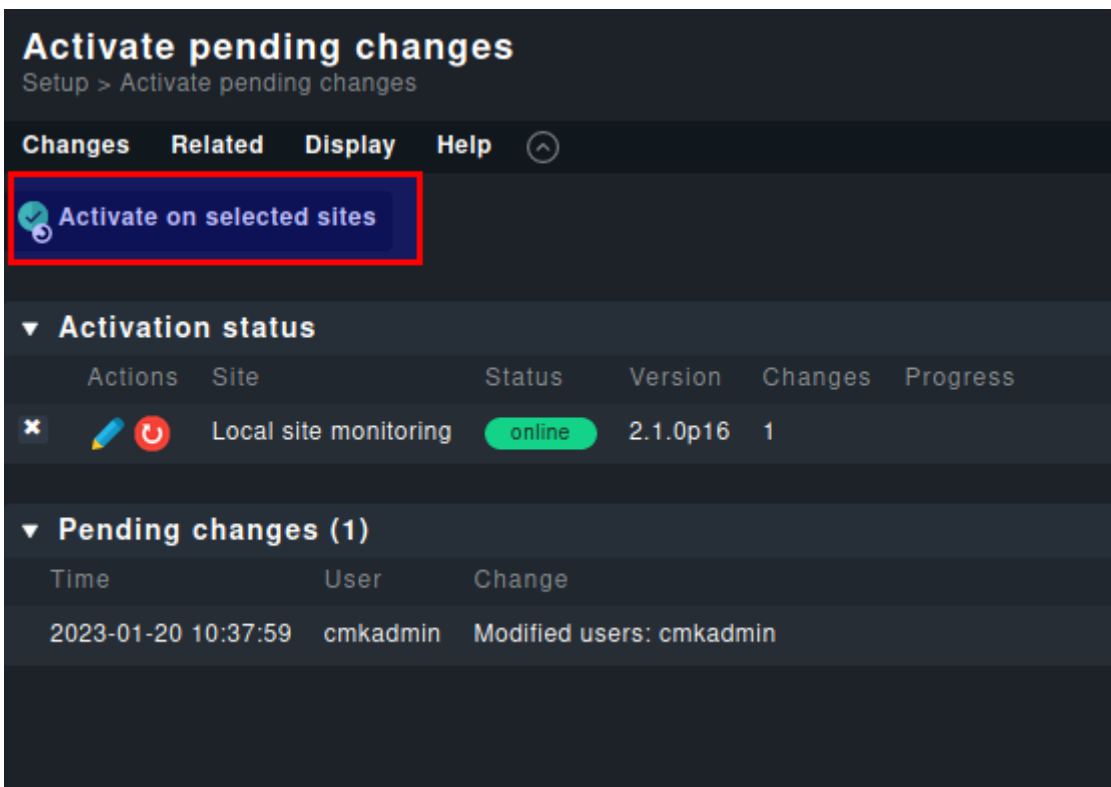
Activate pending changes
Setup > Activate pending changes

Changes Related Display Help

Activate on selected sites

▾ Activation status

| | Actions | Site | Status | Version | Changes | Progress |
|---|---|---|---|---|---|---|
| ✖ | | Local site monitoring | online | 2.1.0p16 | 1 | |

▾ Pending changes (1)

| Time | User | Change |
|---|---|---|
| 2023-01-20 10:37:59 | cmkadmin | Modified users: cmkadmin |